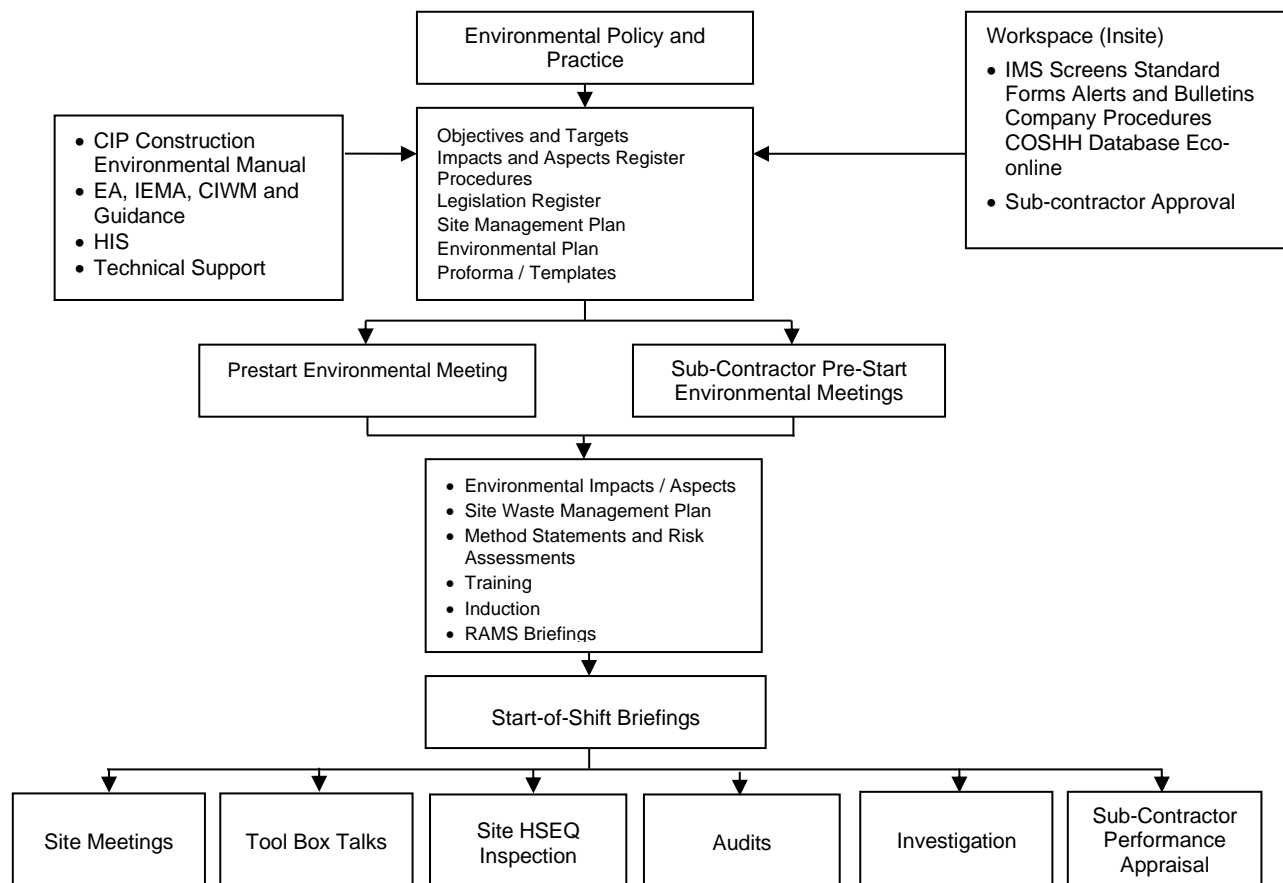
Environmental Policy and Practice

- CIP Construction Environmental Manual
- EA, IEMA, CIWM and Guidance
- HIS
- Technical Support

Objectives and Targets
Impacts and Aspects Register
Procedures
Legislation Register
Site Management Plan
Environmental Plan
Proforma / Templates

Workspace (Insite)
- IMS Screens Standard Forms Alerts and Bulletins Company Procedures COSHH Database Eco-online
- Sub-contractor Approval

Prestart Environmental Meeting

Sub-Contractor Pre-Start Environmental Meetings

- Environmental Impacts / Aspects
- Site Waste Management Plan
- Method Statements and Risk Assessments
- Training
- Induction
- RAMS Briefings

Start-of-Shift Briefings

Site Meetings

Tool Box Talks

Site HSEQ Inspection

Audits

Investigation

Sub-Contractor Performance Appraisal